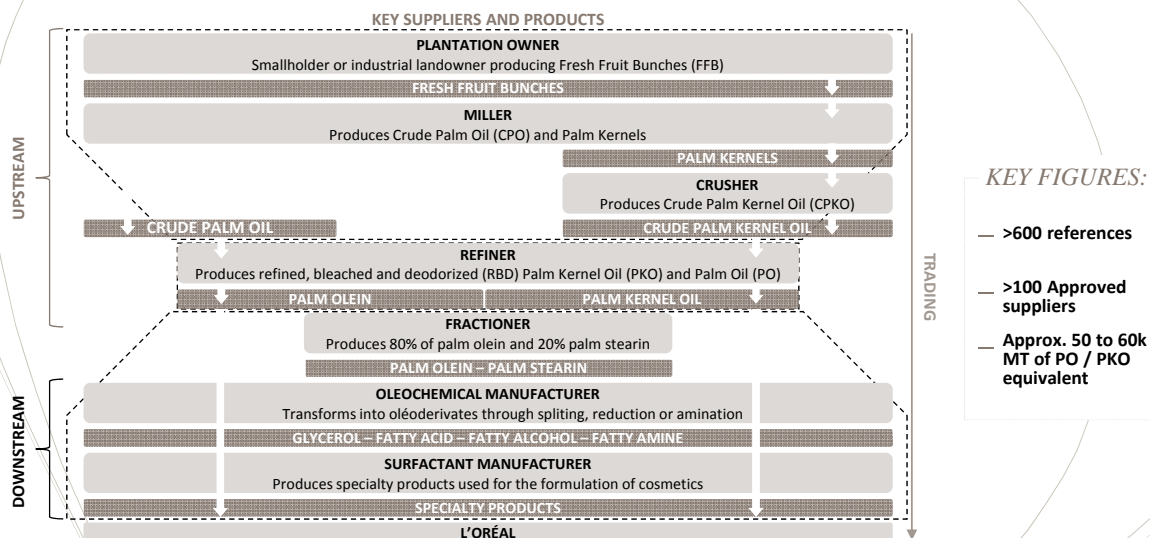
KEY SUPPLIERS AND PRODUCTS

PLANTATION OWNER
Smallholder or industrial landowner producing Fresh Fruit Bunches (FFB)

FRESH FRUIT BUNCHES

MILLER
Produces Crude Palm Oil (CPO) and Palm Kernels

PALM KERNELS

CRUSHER
Produces Crude Palm Kernel Oil (CPKO)

CRUDE PALM OIL

CRUDE PALM KERNEL OIL

REFINER
Produces refined, bleached and deodorized (RBD) Palm Kernel Oil (PKO) and Palm Oil (PO)

PALM OLEIN

PALM KERNEL OIL

FRACTIONER
Produces 80% of palm olein and 20% palm stearin

PALM OLEIN – PALM STEARIN

OLEOCHEMICAL MANUFACTURER
Transforms into oléoderivates through spliting, reduction or amination

GLYCEROL – FATTY ACID – FATTY ALCOHOL – FATTY AMINE

SURFACTANT MANUFACTURER
Produces specialty products used for the formulation of cosmetics

SPECIALTY PRODUCTS

L'ORÉAL

UPSTREAM

DOWNSTREAM

TRADING

KEY FIGURES:

>600 references

>100 Approved suppliers

Approx. 50 to 60k MT of PO / PKO equivalent